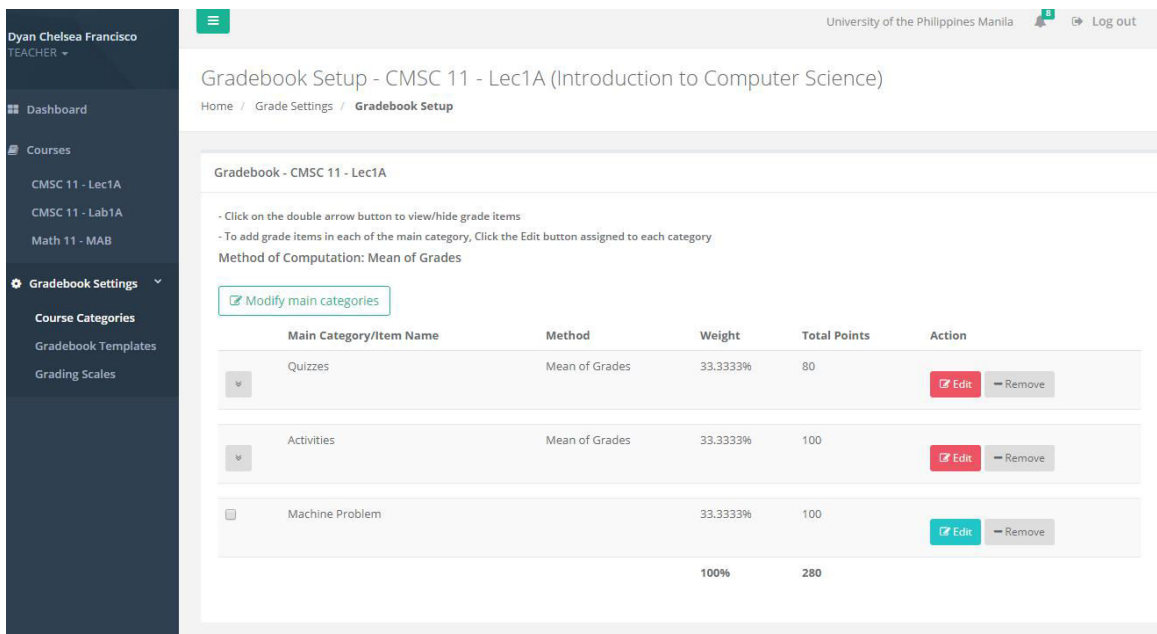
Dyan Chelsea Francisco
TEACHER

Dashboard

Courses

CMSC 11 - Lec1A

CMSC 11 - Lab1A

Math 11 - MAB

Gradebook Settings

Course Categories

Gradebook Templates

Grading Scales

University of the Philippines Manila 8 Log out

Gradebook Setup - CMSC 11 - Lec1A (Introduction to Computer Science)

Home / Grade Settings / Gradebook Setup

Gradebook - CMSC 11 - Lec1A

- Click on the double arrow button to view/hide grade items
- To add grade items in each of the main category, Click the Edit button assigned to each category

Method of Computation: Mean of Grades

Modify main categories

| | Main Category/Item Name | Method | Weight | Total Points | Action |
|---|---|---|---|---|---|
| | Quizzes | Mean of Grades | 33.3333% | 80 | Edit Remove |
| | Activities | Mean of Grades | 33.3333% | 100 | Edit Remove |
| | Machine Problem | | 33.3333% | 100 | Edit Remove |
| | | | 100% | 280 | |